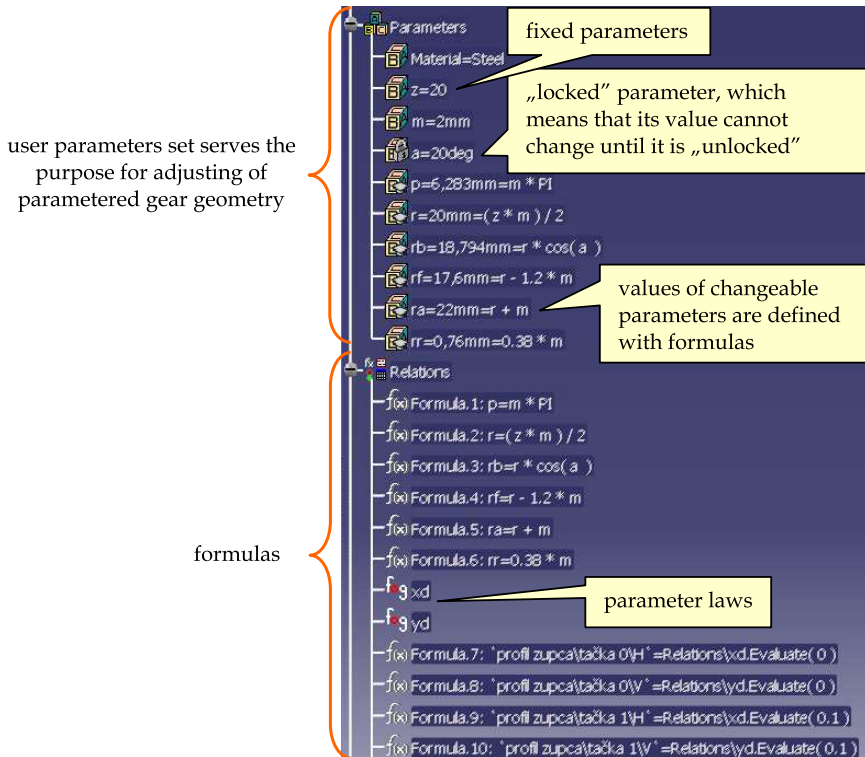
Parameters

fixed parameters

Material=Steel

z=20

„locked" parameter, which means that its value cannot change until it is „unlocked"

m=2mm

a=20deg

user parameters set serves the purpose for adjusting of parametered gear geometry

p=6,283mm=m * PI

r=20mm=( z * m ) / 2

rb=18,794mm=r * cos( a )

rf=17,6mm=r - 1.2 * m

values of changeable parameters are defined with formulas

ra=22mm=r + m

rr=0,76mm=0.38 * m

Relations

Formula.1: p=m * PI

Formula.2: r=( z * m ) / 2

Formula.3: rb=r * cos( a )

Formula.4: rf=r - 1.2 * m

Formula.5: ra=r + m

formulas

Formula.6: rr=0.38 * m

xd

parameter laws

yd

Formula.7: `profil zupca\tačka 0\H` =Relations\xd.Evaluate( 0 )

Formula.8: `profil zupca\tačka 0\V` =Relations\yd.Evaluate( 0 )

Formula.9: `profil zupca\tačka 1\H` =Relations\xd.Evaluate( 0.1 )

Formula.10: `profil zupca\tačka 1\V` =Relations\yd.Evaluate( 0.1 )